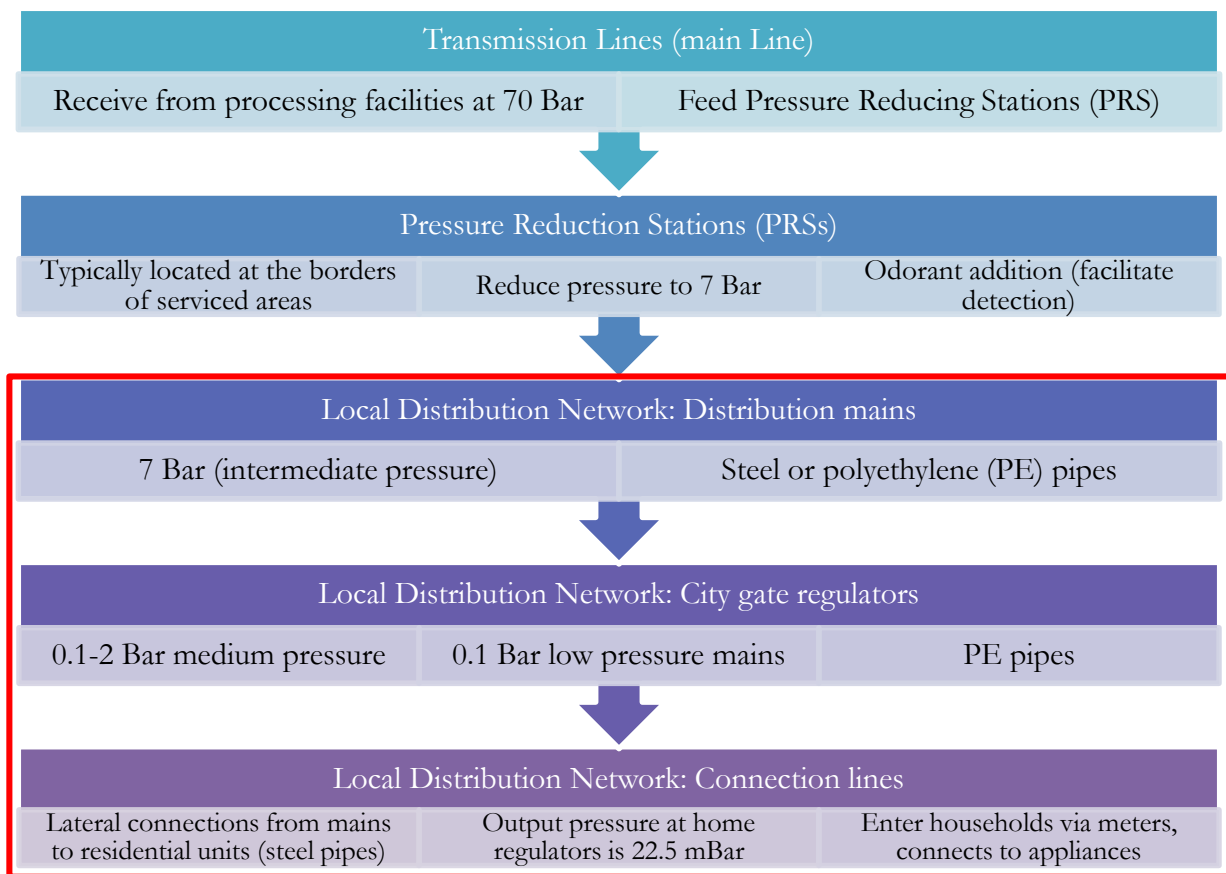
Transmission Lines (main Line)

Receive from processing facilities at 70 Bar

Feed Pressure Reducing Stations (PRS)

Pressure Reduction Stations (PRSs)

Typically located at the borders of serviced areas

Reduce pressure to 7 Bar

Odorant addition (facilitate detection)

Local Distribution Network: Distribution mains

7 Bar (intermediate pressure)

Steel or polyethylene (PE) pipes

Local Distribution Network: City gate regulators

0.1-2 Bar medium pressure

0.1 Bar low pressure mains

PE pipes

Local Distribution Network: Connection lines

Lateral connections from mains to residential units (steel pipes)

Output pressure at home regulators is 22.5 mBar

Enter households via meters, connects to appliances